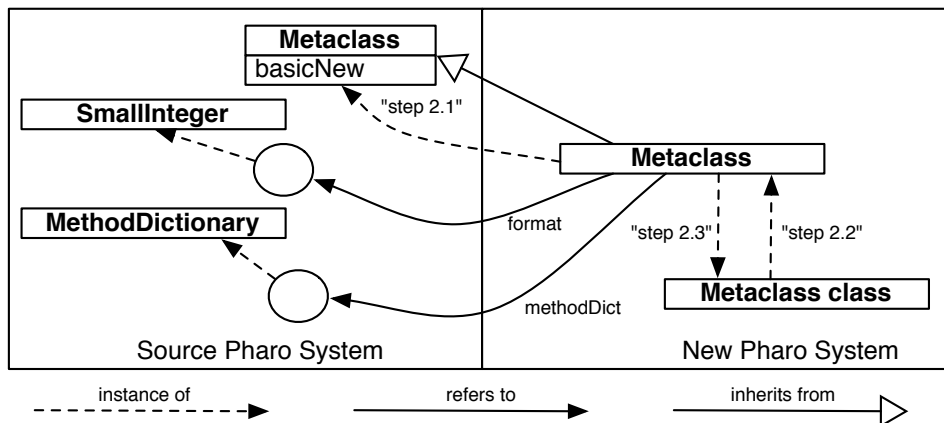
Metaclass
basicNew

"step 2.1"

SmallInteger

Metaclass

MethodDictionary

format

"step 2.3"

"step 2.2"

Metaclass class

methodDict

Source Pharo System

New Pharo System

instance of

refers to

inherits from